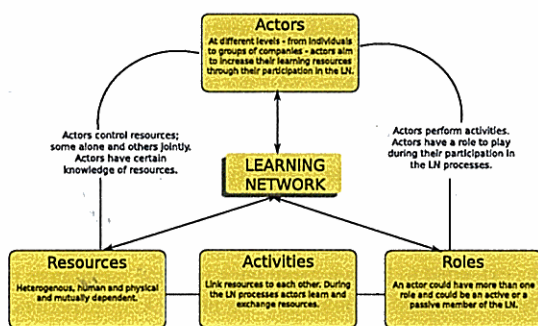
Actors

At different levels - from individuals to groups of companies - actors aim to increase their learning resources through their participation in the LN.

Actors control resources; some alone and others jointly. Actors have certain knowledge of resources.

LEARNING NETWORK

Actors perform activities. Actors have a role to play during their participation in the LN processes.

Resources

Heterogenous, human and physical and mutually dependent.

Activities

Link resources to each other. During the LN processes actors learn and exchange resources.

Roles

An actor could have more than one role and could be an active or a passive member of the LN.